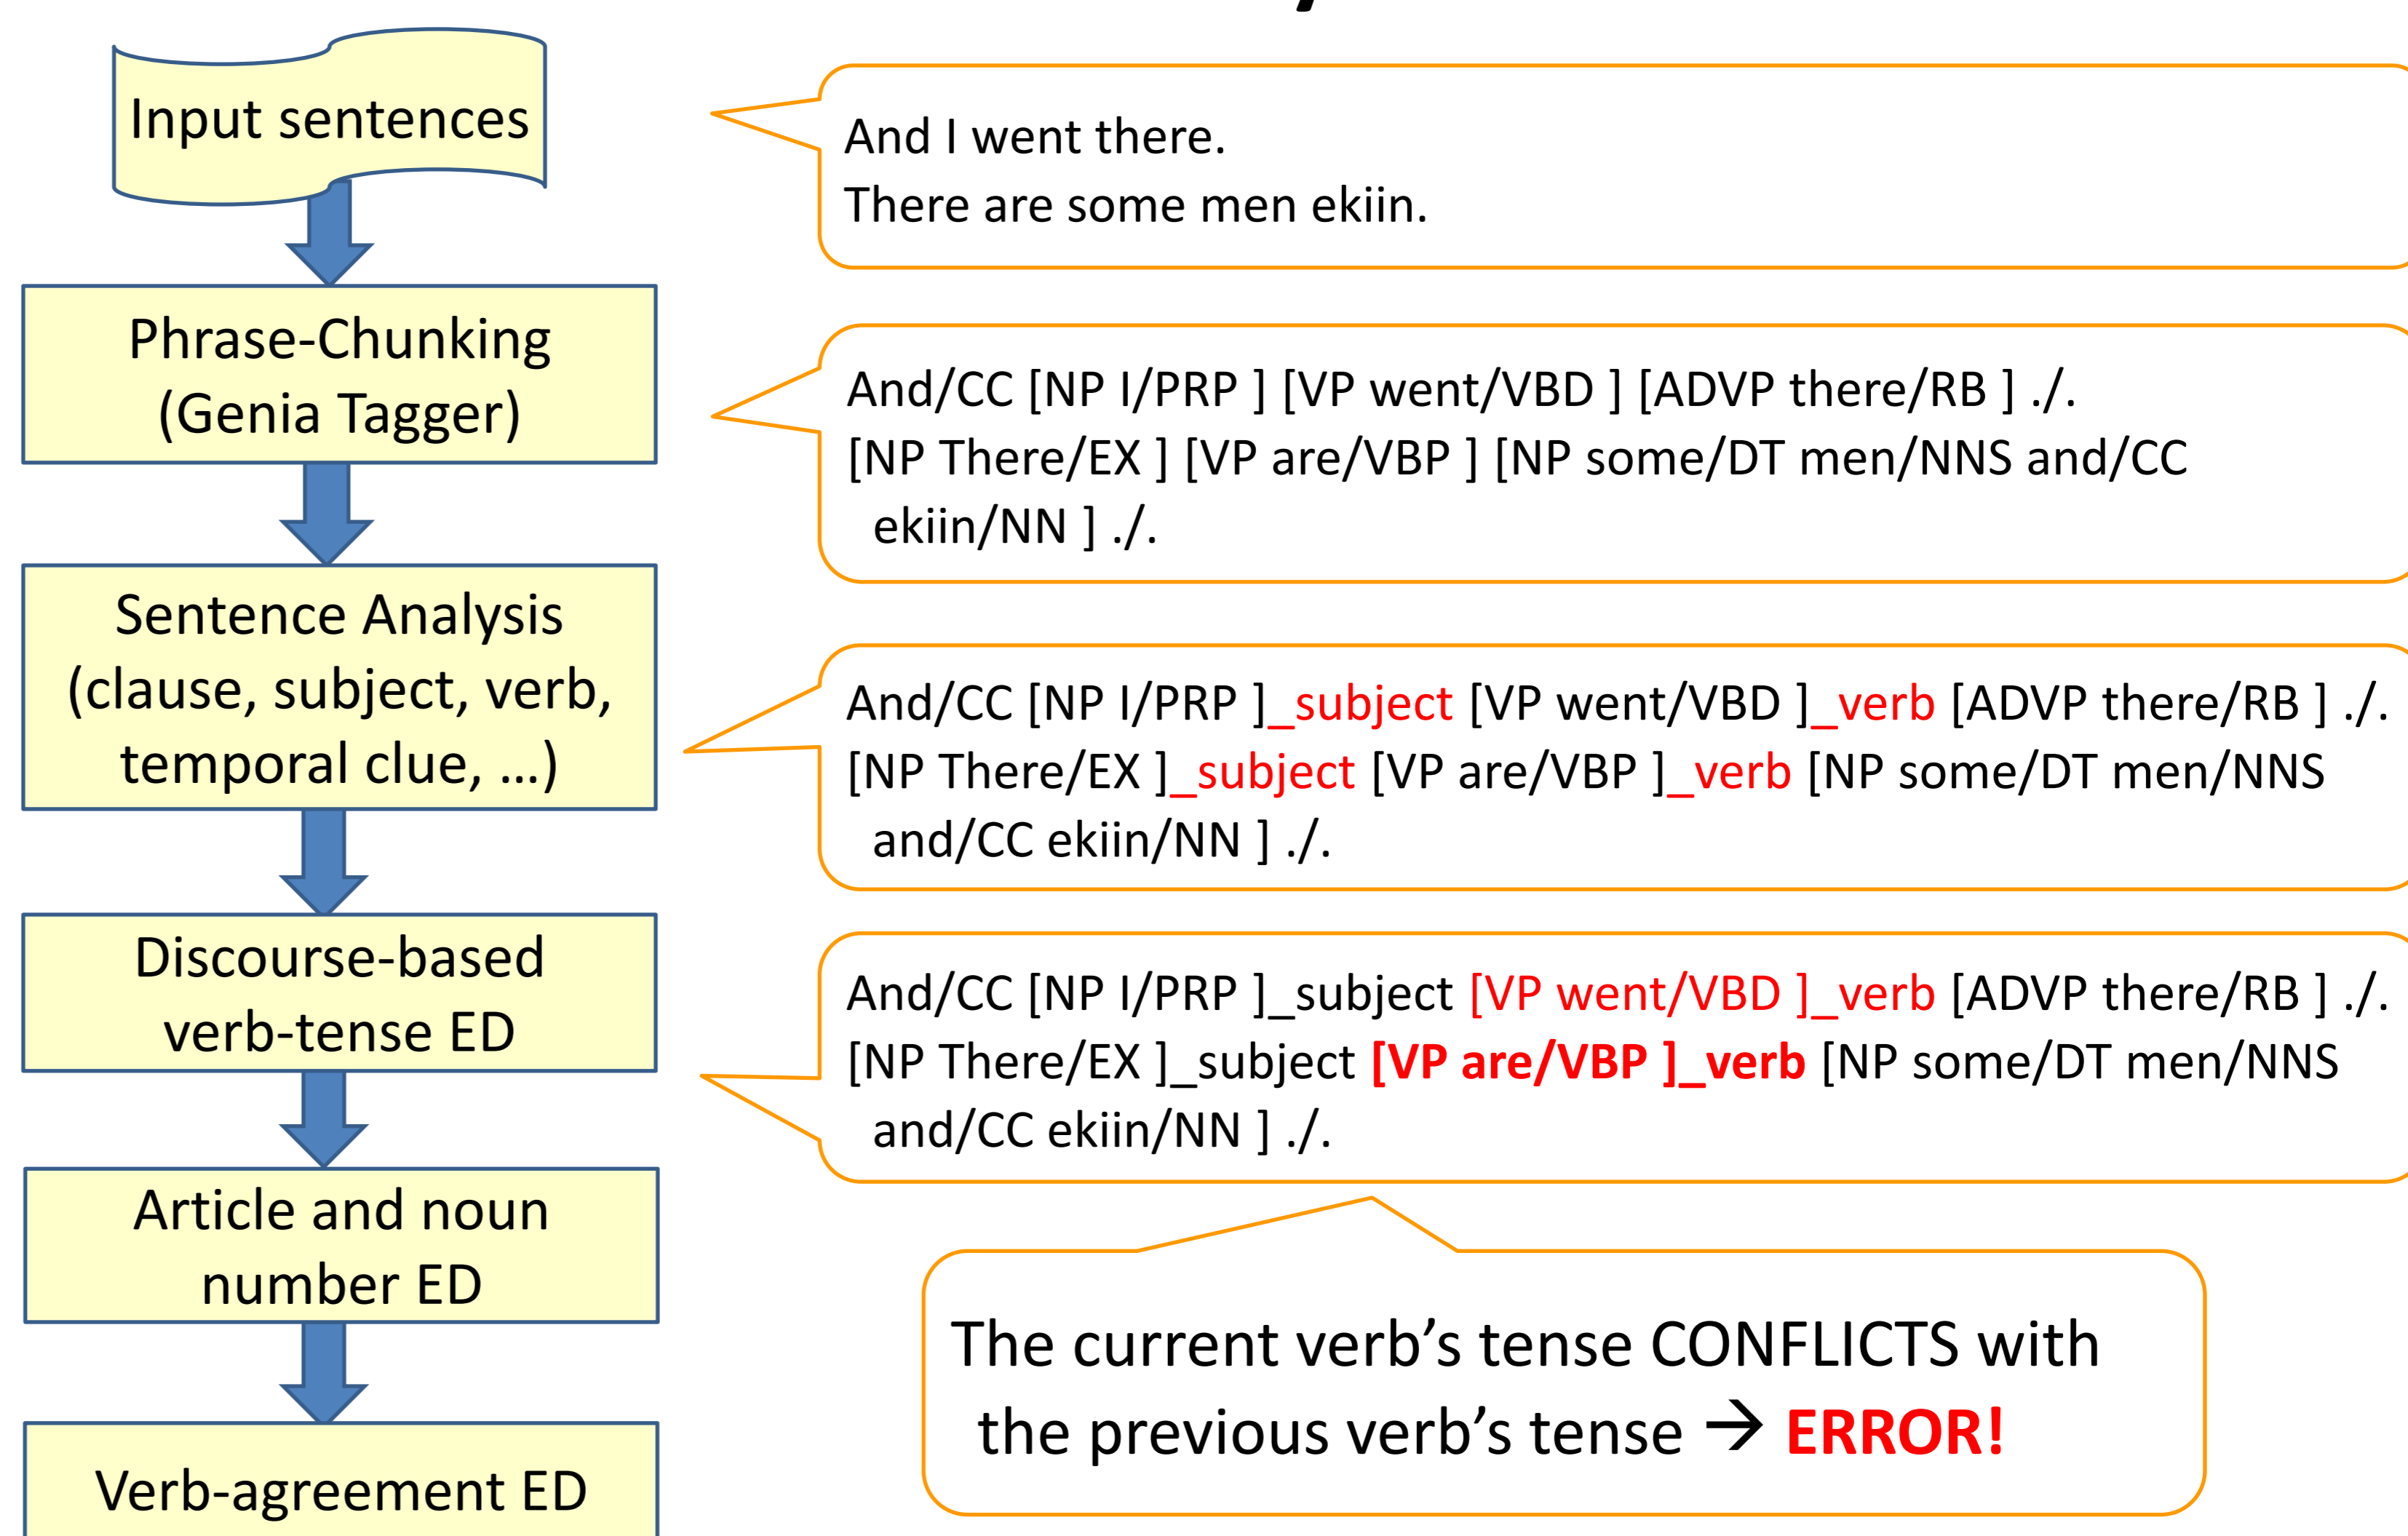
Input sentences

Phrase-Chunking (Genia Tagger)

Sentence Analysis (clause, subject, verb, temporal clue, ...)

Discourse-based verb-tense ED

Article and noun number ED

Verb-agreement ED

And I went there.
There are some men ekiin.

And/CC [NP I/PRP ] [VP went/VBD ] [ADVP there/RB ] ./.
[NP There/EX ] [VP are/VBP ] [NP some/DT men/NNS and/CC ekiin/NN ] ./.

And/CC [NP I/PRP ]_subject [VP went/VBD ]_verb [ADVP there/RB ] ./.
[NP There/EX ]_subject [VP are/VBP ]_verb [NP some/DT men/NNS and/CC ekiin/NN ] ./.

And/CC [NP I/PRP ]_subject [VP went/VBD ]_verb [ADVP there/RB ] ./.
[NP There/EX ]_subject [VP are/VBP ]_verb [NP some/DT men/NNS and/CC ekiin/NN ] ./.

The current verb's tense CONFLICTS with the previous verb's tense → ERROR!